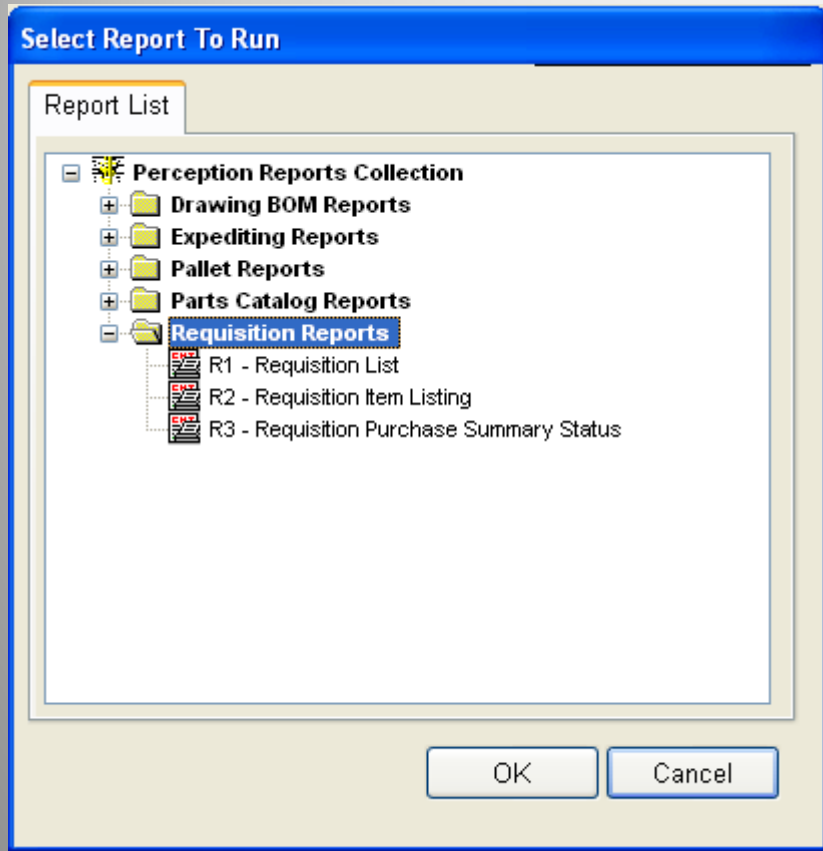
Select Report To Run

Report List

Perception Reports Collection
Drawing BOM Reports
Expediting Reports
Pallet Reports
Parts Catalog Reports
Requisition Reports
R1 - Requisition List
R2 - Requisition Item Listing
R3 - Requisition Purchase Summary Status

OK
Cancel